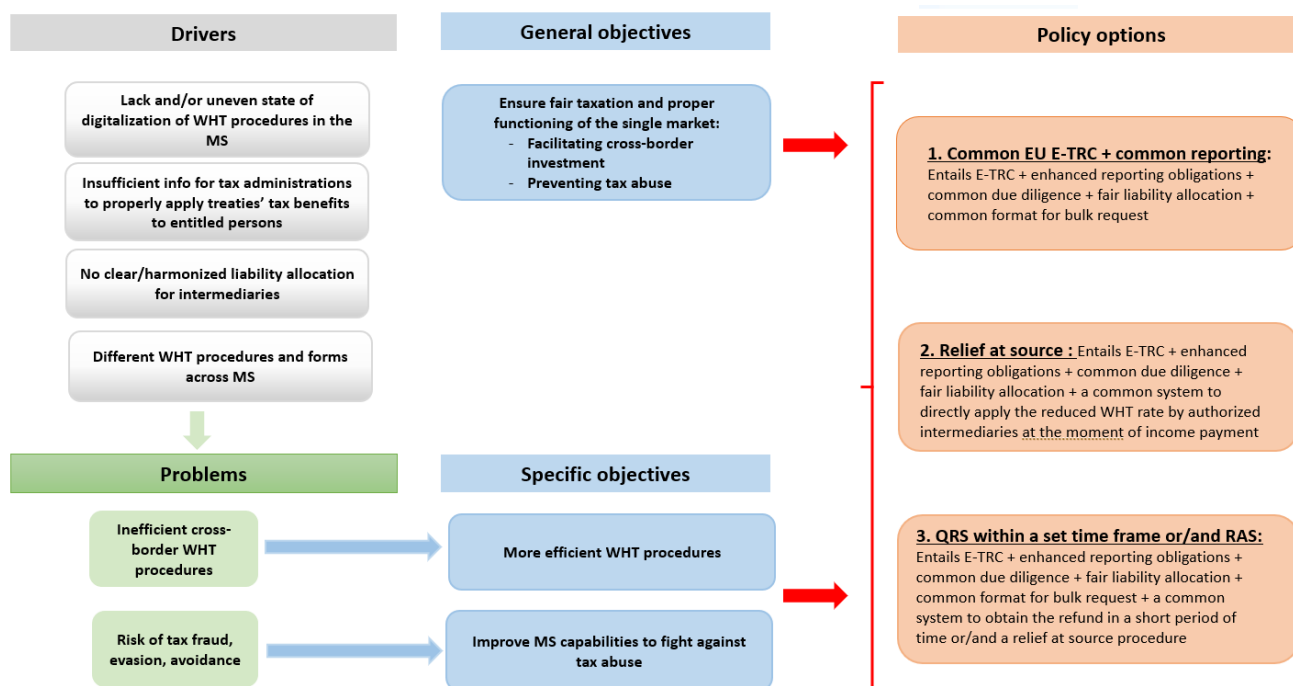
Drivers

Lack and/or uneven state of digitalization of WHT procedures in the MS

Insufficient info for tax administrations to properly apply treaties' tax benefits to entitled persons

No clear/harmonized liability allocation for intermediaries

Different WHT procedures and forms across MS

Problems

Inefficient cross-border WHT procedures

Risk of tax fraud, evasion, avoidance

General objectives

Ensure fair taxation and proper functioning of the single market:
- Facilitating cross-border investment
- Preventing tax abuse

Specific objectives

More efficient WHT procedures

Improve MS capabilities to fight against tax abuse

Policy options

1. Common EU E-TRC + common reporting: Entails E-TRC + enhanced reporting obligations + common due diligence + fair liability allocation + common format for bulk request

2. Relief at source : Entails E-TRC + enhanced reporting obligations + common due diligence + fair liability allocation + a common system to directly apply the reduced WHT rate by authorized intermediaries at the moment of income payment

3. QRS within a set time frame or/and RAS: Entails E-TRC + enhanced reporting obligations + common due diligence + fair liability allocation + common format for bulk request + a common system to obtain the refund in a short period of time or/and a relief at source procedure